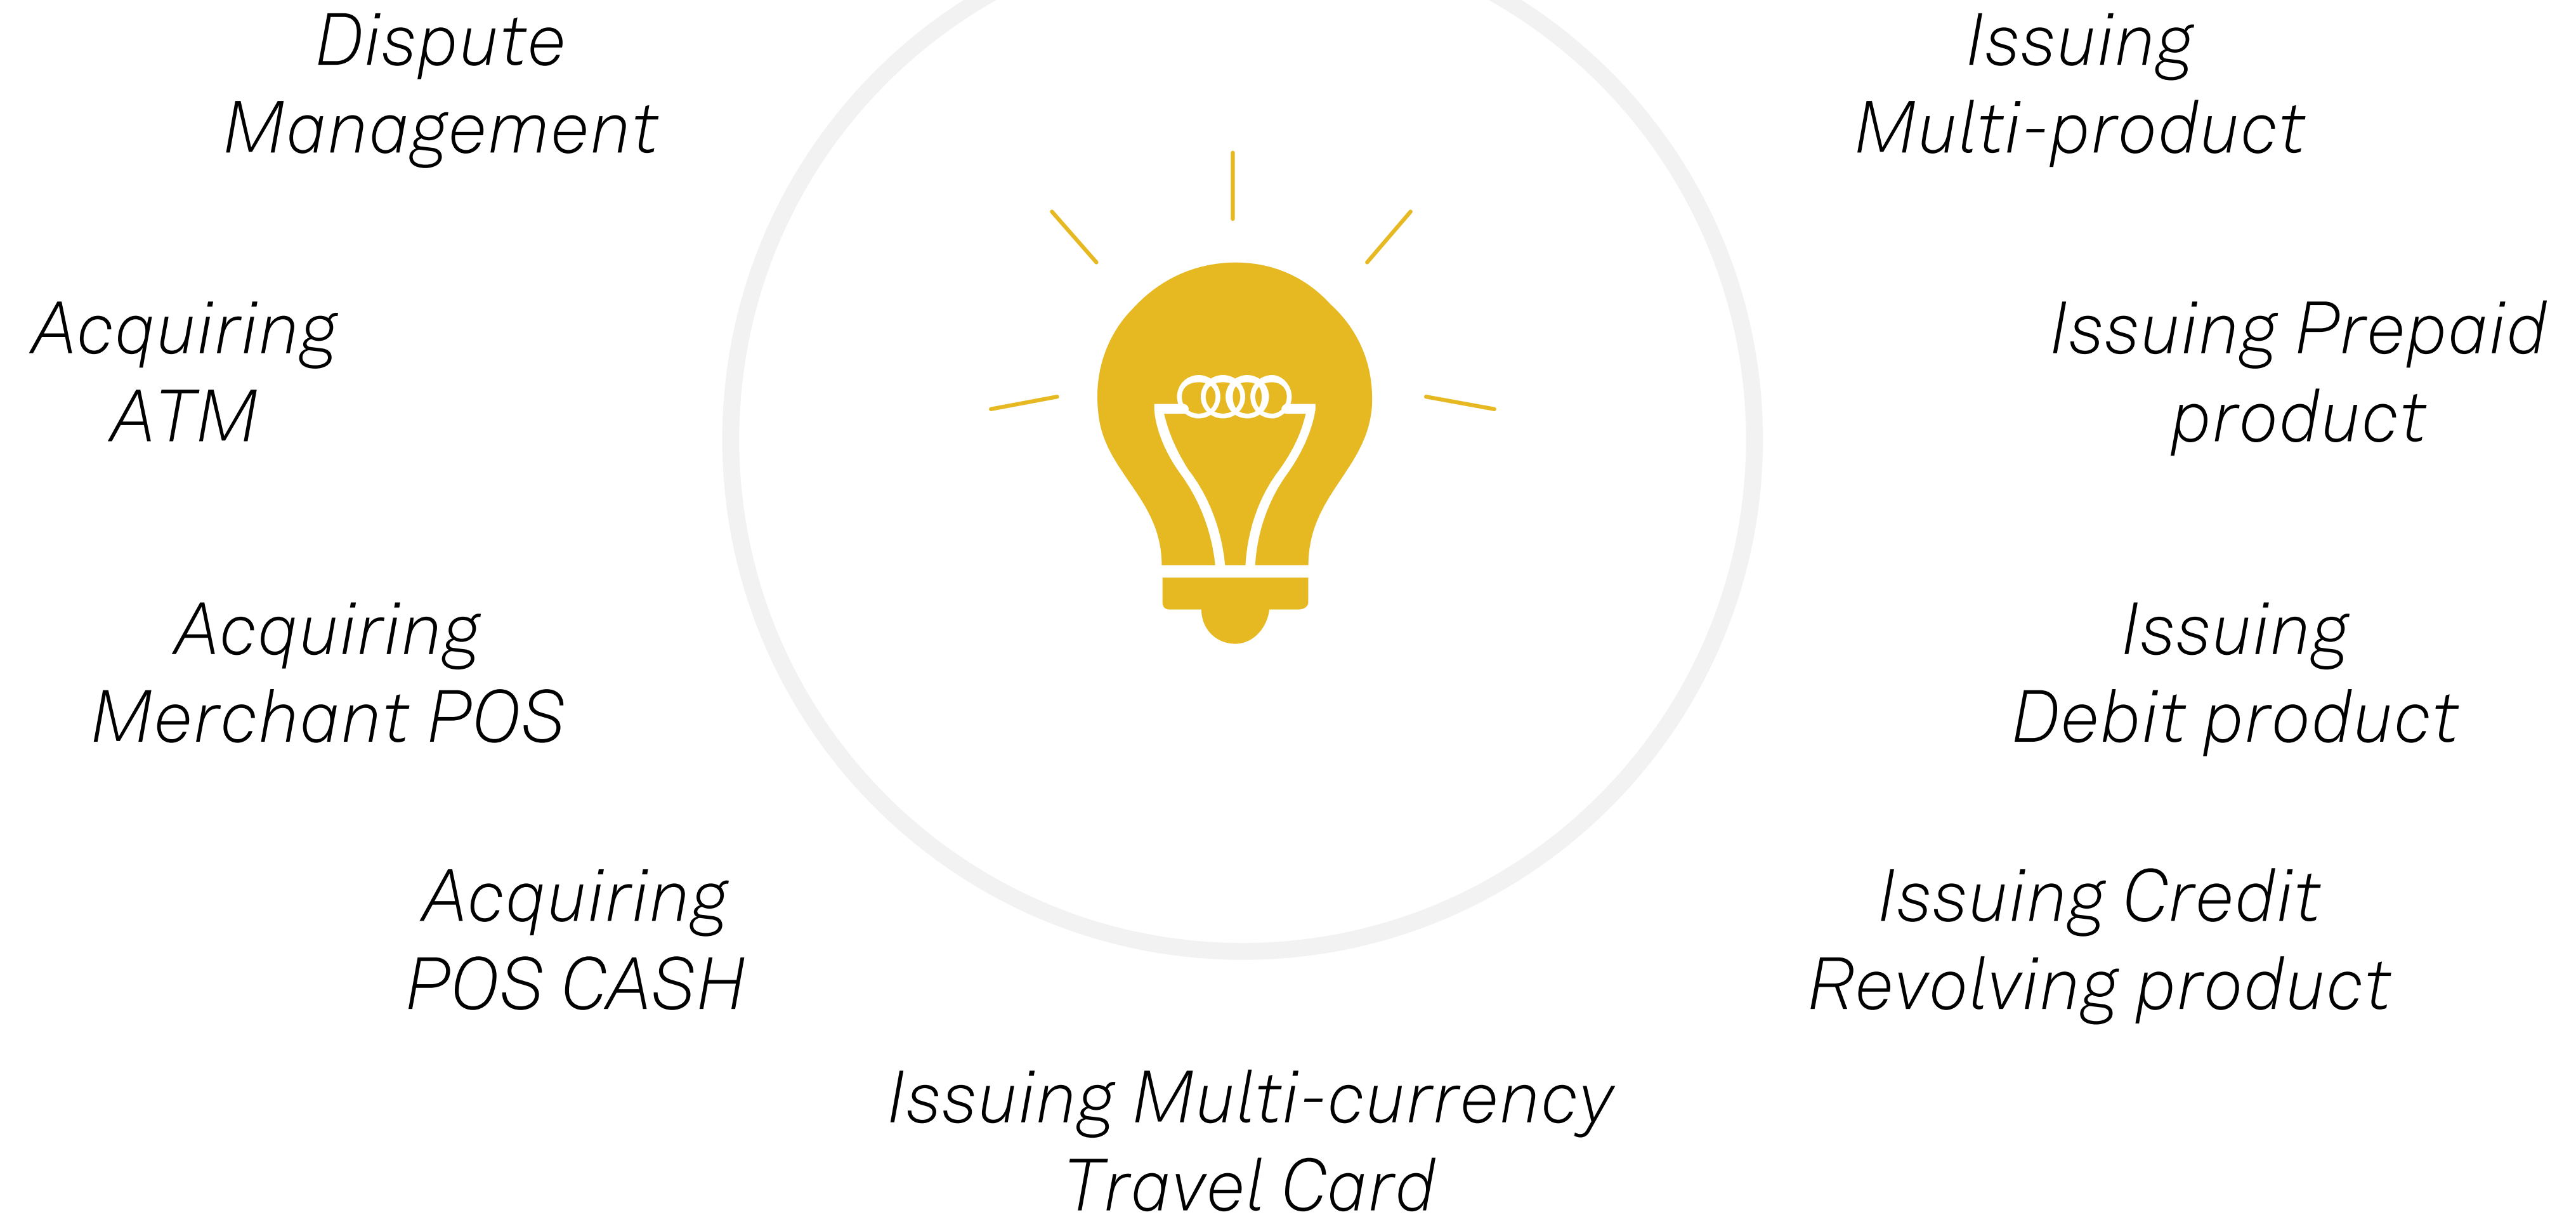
Dispute Management

Issuing Multi-product

Acquiring ATM

Issuing Prepaid product

Acquiring Merchant POS

Issuing Debit product

Acquiring POS CASH

Issuing Credit Revolving product

Issuing Multi-currency Travel Card